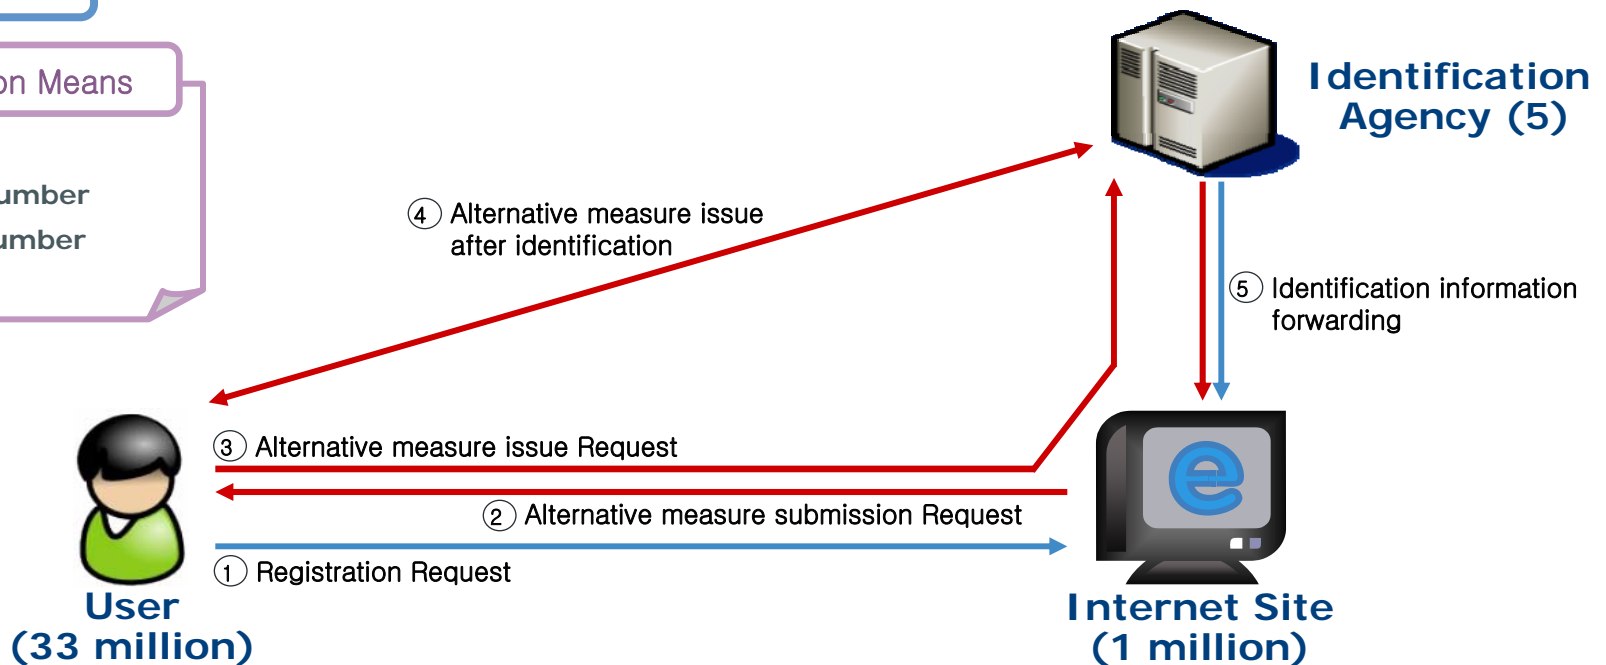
on Means

umber
umber

Identification Agency (5)

④ Alternative measure issue after identification

⑤ Identification information forwarding

③ Alternative measure issue Request

② Alternative measure submission Request

① Registration Request

User (33 million)

Internet Site (1 million)